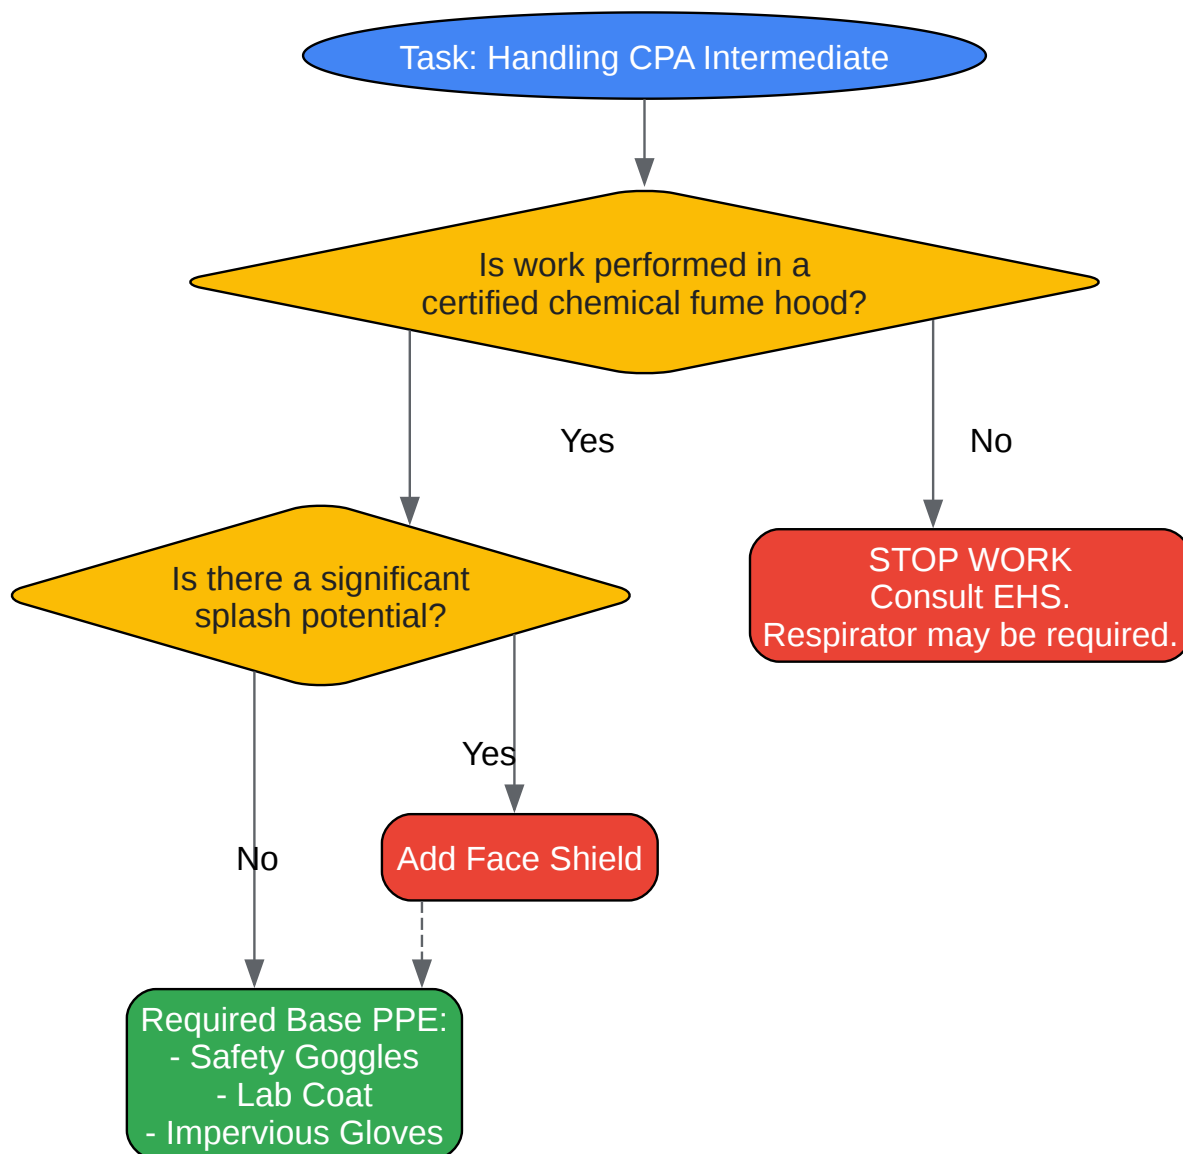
Task: Handling CPA Intermediate

Is work performed in a certified chemical fume hood?

Yes

No

Is there a significant splash potential?

STOP WORK
Consult EHS.
Respirator may be required.

Yes

No

Add Face Shield

Required Base PPE:
- Safety Goggles
- Lab Coat
- Impervious Gloves